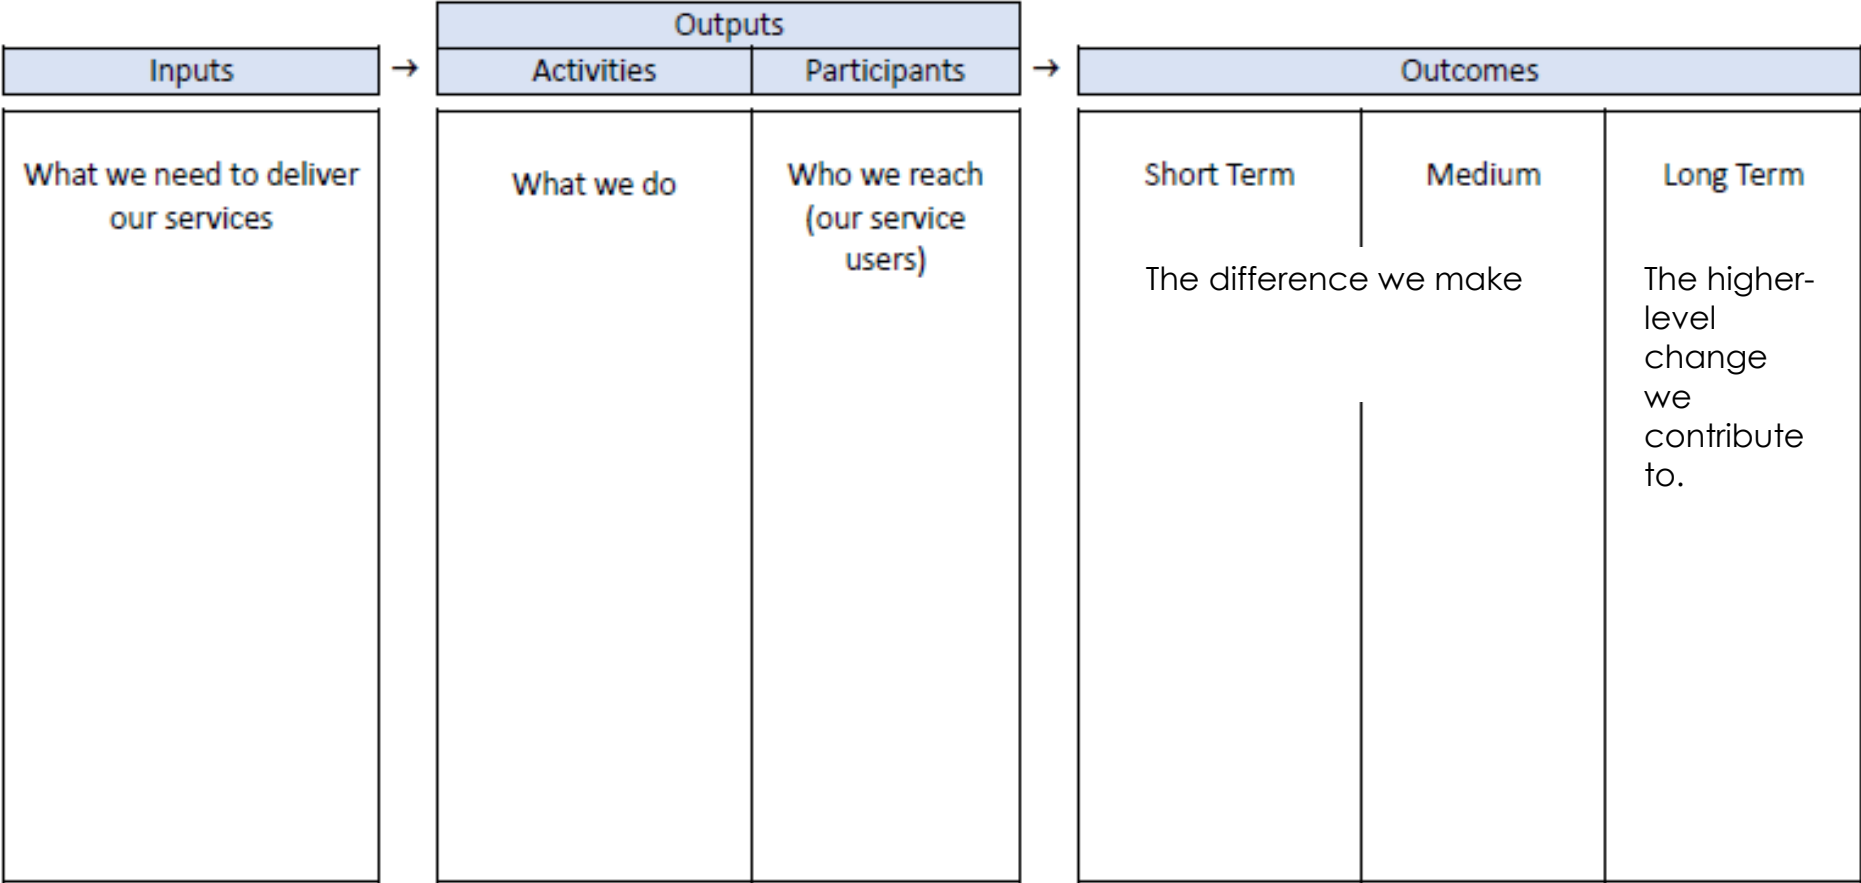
Outputs

Inputs → Activities Participants → Outcomes

What we need to deliver our services

What we do

Who we reach (our service users)

Short Term

Medium

Long Term

The difference we make

The higher-level change we contribute to.